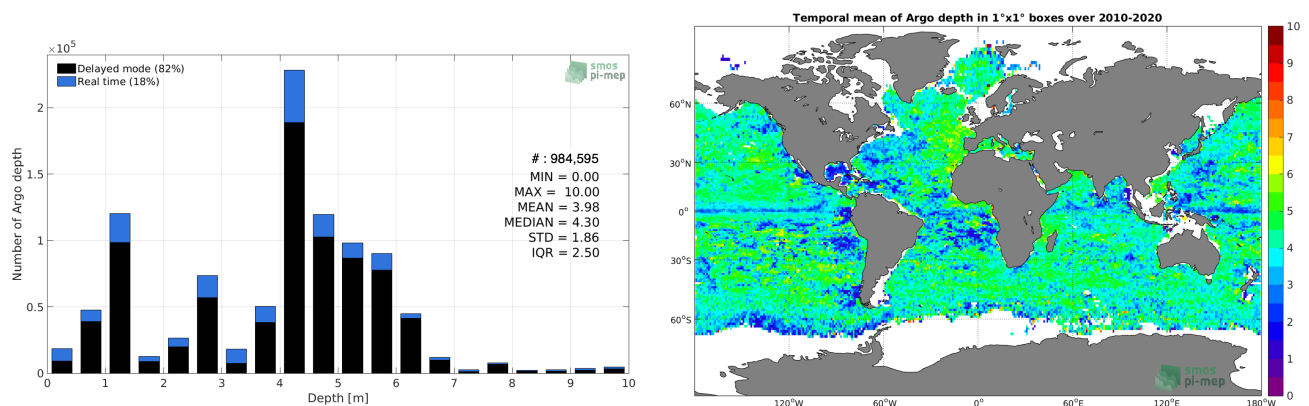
$\times10^5$

Delayed mode (82%)
Real time (18%)

smos pi-mep

# : 984,595
MIN = 0.00
MAX = 10.00
MEAN = 3.98
MEDIAN = 4.30
STD = 1.86
IQR = 2.50

Number of Argo depth

2
1.5
1
0.5
0

0 1 2 3 4 5 6 7 8 9 10

Depth [m]

Temporal mean of Argo depth in 1°x1° boxes over 2010-2020

60°N
30°N
0°
30°S
60°S

120°W 60°W 0° 60°E 120°E 180°W

smos pi-mep

10
9
8
7
6
5
4
3
2
1
0